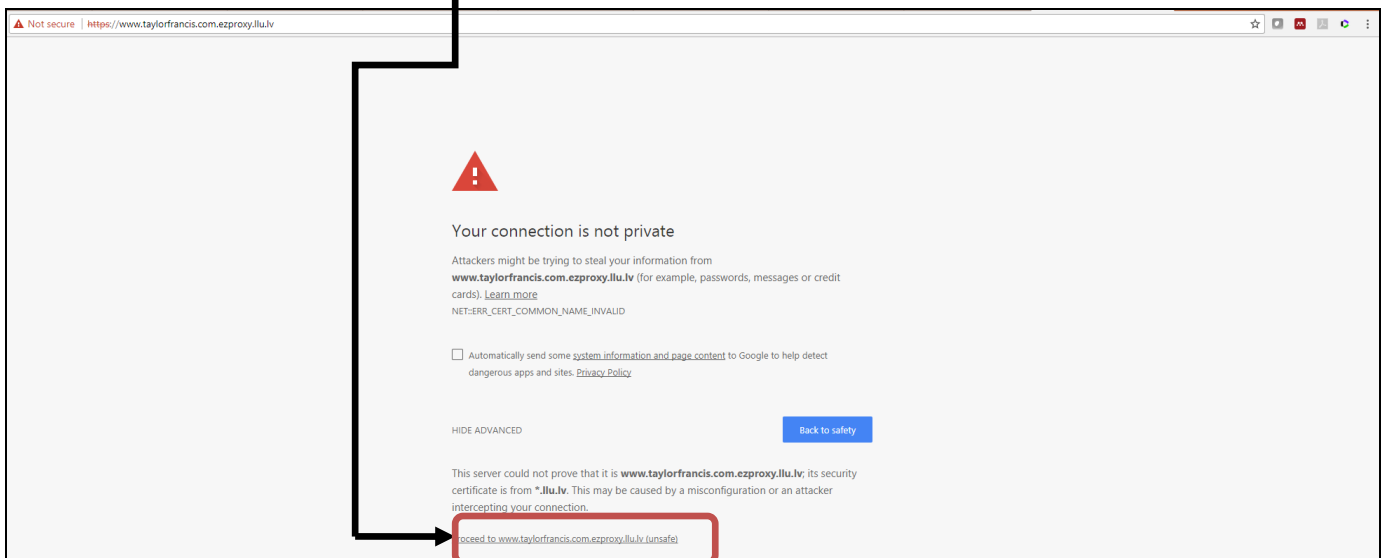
Not secure | https://www.taylorfrancis.com.ezproxy.llu.lv

Your connection is not private

Attackers might be trying to steal your information from **www.taylorfrancis.com.ezproxy.llu.lv** (for example, passwords, messages or credit cards). Learn more

NET::ERR_CERT_COMMON_NAME_INVALID

Automatically send some system information and page content to Google to help detect dangerous apps and sites. Privacy Policy

HIDE ADVANCED

Back to safety

This server could not prove that it is **www.taylorfrancis.com.ezproxy.llu.lv**; its security certificate is from ***.llu.lv**. This may be caused by a misconfiguration or an attacker intercepting your connection.

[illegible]oceed to www.taylorfrancis.com.ezproxy.llu.lv (unsafe)